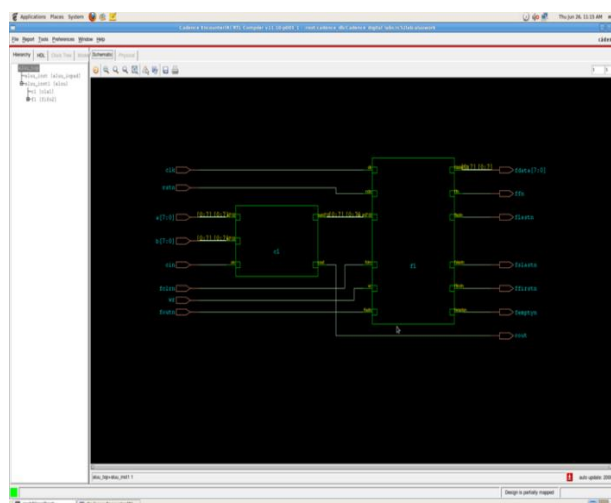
Applications Places System
Thu Jun 26, 11:15 AM
Cadence Encounter(R) RTL Compiler v11.10-p003_1 - root.cadence.db/Cadence digital labs/rc/Slin.pluswork
File Report Tools Preferences Window Help
cade
Hierarchy HDL Class Tree Schematic Physical
alsu_top
alsu_comb (alsu_input)
alsu_cont (alsu)
c1 (alu)
d1 (fifo)
clk
rstn
a[7:0]
b[7:0]
cin
fifo
wr
fwd
c1
d1
fdata[7:0]
ffs
flasts
fulasts
fltrsts
fempty
cout
alsu_top/alsu_inst 1
auto update
Design is partially mapped